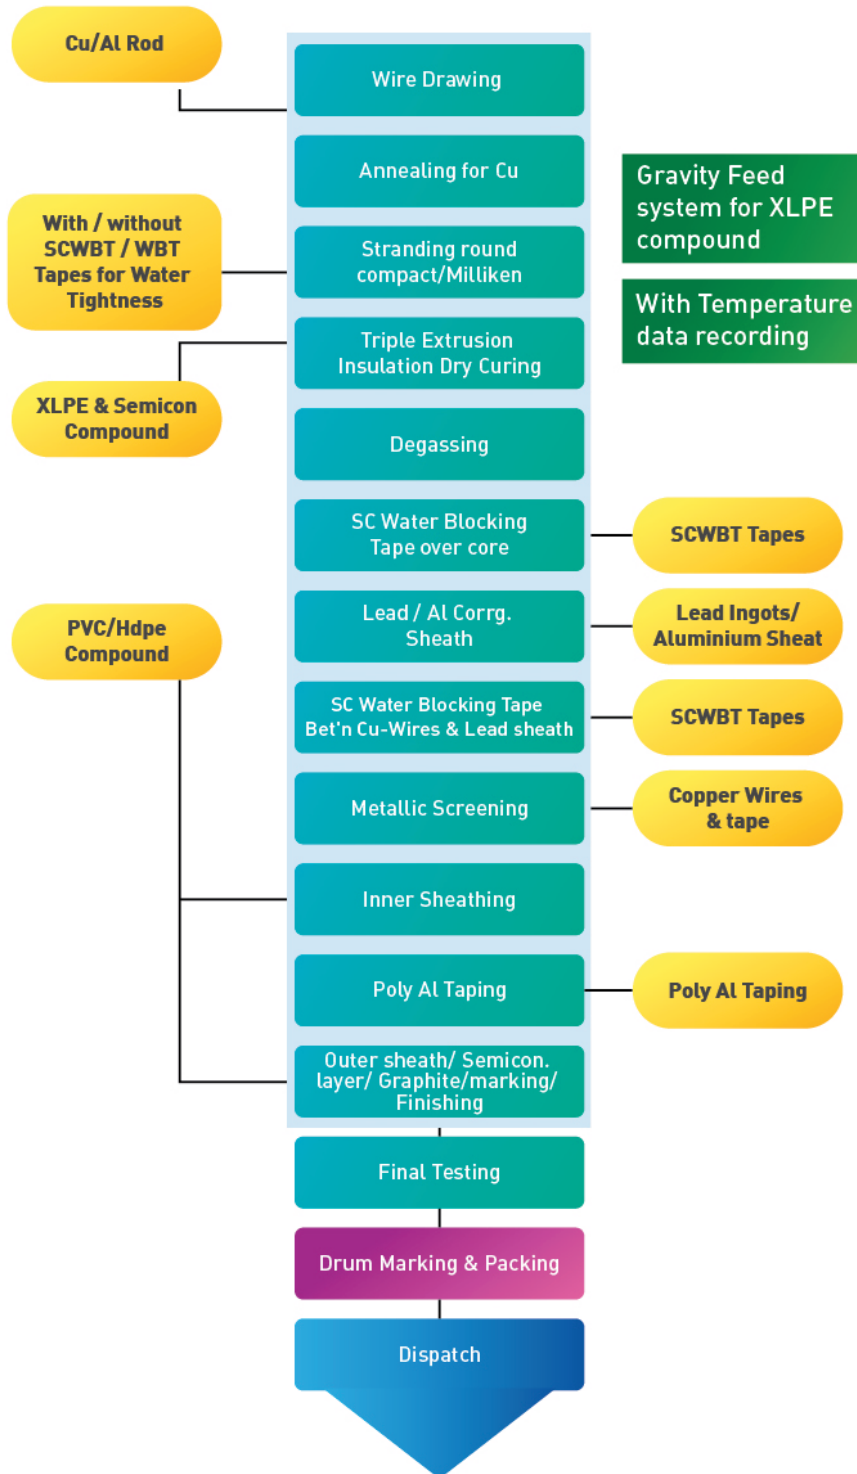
Cu/Al Rod

Wire Drawing

Annealing for Cu

With / without SCWBT / WBT Tapes for Water Tightness

Stranding round compact/Milliken

Triple Extrusion Insulation Dry Curing

XLPE & Semicon Compound

Gravity Feed system for XLPE compound

With Temperature data recording

Degassing

SC Water Blocking Tape over core

SCWBT Tapes

PVC/Hdpe Compound

Lead / Al Corrg. Sheath

Lead Ingots/ Aluminium Sheat

SC Water Blocking Tape Bet'n Cu-Wires & Lead sheath

SCWBT Tapes

Metallic Screening

Copper Wires & tape

Inner Sheathing

Poly Al Taping

Poly Al Taping

Outer sheath/ Semicon. layer/ Graphite/marking/ Finishing

Final Testing

Drum Marking & Packing

Dispatch